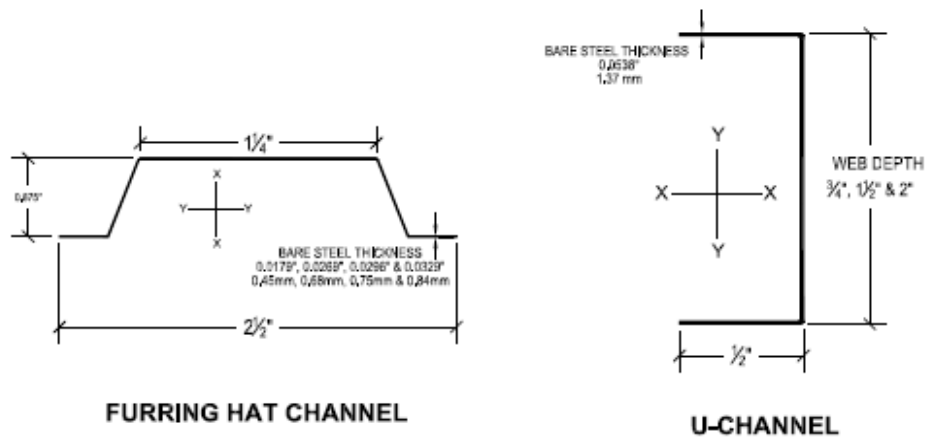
$1\frac{1}{4}$"

0.875"

X

Y

Y

X

BARE STEEL THICKNESS
0.0179", 0.0269", 0.0296" & 0.0329"
0.45mm, 0.68mm, 0.75mm & 0.84mm

$2\frac{1}{2}$"

FURRING HAT CHANNEL

BARE STEEL THICKNESS
0.0538"
1.37 mm

Y

X

X

Y

WEB DEPTH
$\frac{3}{4}$", $1\frac{1}{2}$" & 2"

$\frac{1}{2}$"

U-CHANNEL